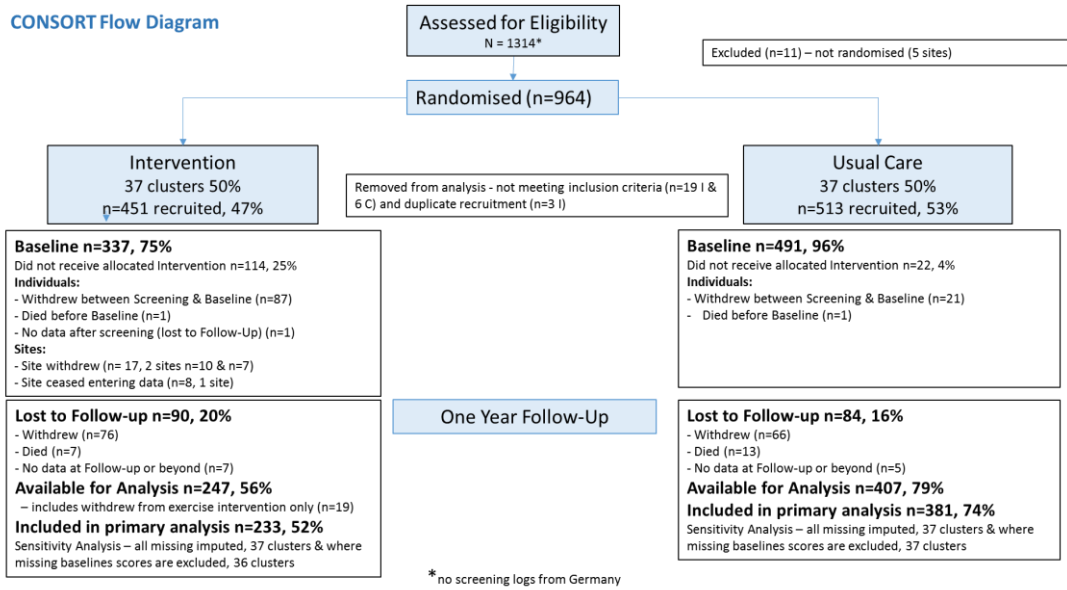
CONSORT Flow Diagram

Assessed for Eligibility
N = 1314*

Excluded (n=11) – not randomised (5 sites)

Randomised (n=964)

Intervention
37 clusters 50%
n=451 recruited, 47%

Removed from analysis - not meeting inclusion criteria (n=19 I & 6 C) and duplicate recruitment (n=3 I)

Usual Care
37 clusters 50%
n=513 recruited, 53%

Baseline n=337, 75%
Did not receive allocated Intervention n=114, 25%
Individuals:
- Withdrew between Screening & Baseline (n=87)
- Died before Baseline (n=1)
- No data after screening (lost to Follow-Up) (n=1)
Sites:
- Site withdrew (n= 17, 2 sites n=10 & n=7)
- Site ceased entering data (n=8, 1 site)

Baseline n=491, 96%
Did not receive allocated Intervention n=22, 4%
Individuals:
- Withdrew between Screening & Baseline (n=21)
- Died before Baseline (n=1)

Lost to Follow-up n=90, 20%
- Withdrew (n=76)
- Died (n=7)
- No data at Follow-up or beyond (n=7)
Available for Analysis n=247, 56%
– includes withdrew from exercise intervention only (n=19)
Included in primary analysis n=233, 52%
Sensitivity Analysis – all missing imputed, 37 clusters & where missing baselines scores are excluded, 36 clusters

One Year Follow-Up

Lost to Follow-up n=84, 16%
- Withdrew (n=66)
- Died (n=13)
- No data at Follow-up or beyond (n=5)
Available for Analysis n=407, 79%
Included in primary analysis n=381, 74%
Sensitivity Analysis – all missing imputed, 37 clusters & where missing baselines scores are excluded, 37 clusters

*no screening logs from Germany